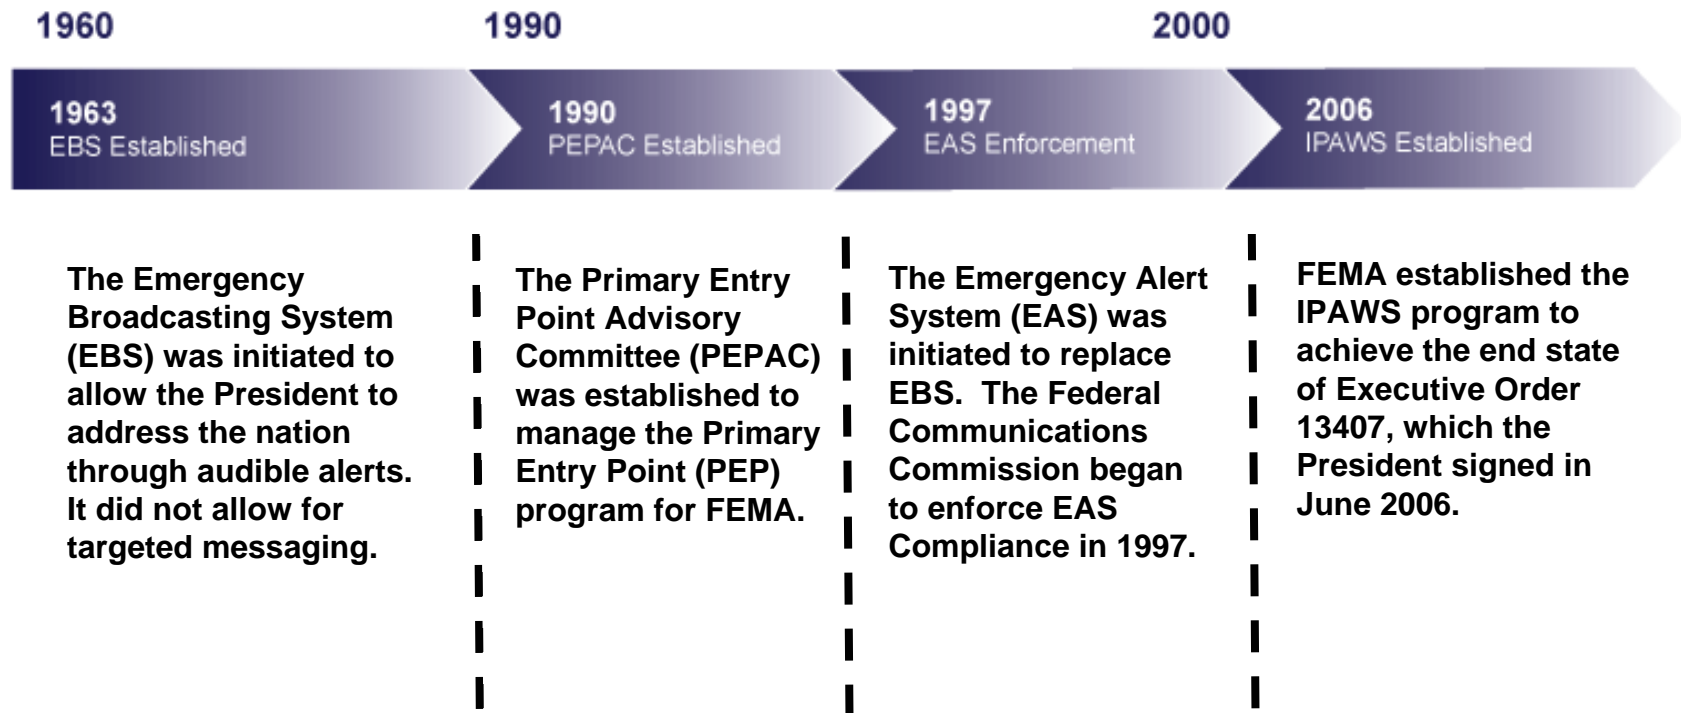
1960

1990

2000

1963
EBS Established

1990
PEPAC Established

1997
EAS Enforcement

2006
IPAWS Established

The Emergency Broadcasting System (EBS) was initiated to allow the President to address the nation through audible alerts. It did not allow for targeted messaging.

The Primary Entry Point Advisory Committee (PEPAC) was established to manage the Primary Entry Point (PEP) program for FEMA.

The Emergency Alert System (EAS) was initiated to replace EBS. The Federal Communications Commission began to enforce EAS Compliance in 1997.

FEMA established the IPAWS program to achieve the end state of Executive Order 13407, which the President signed in June 2006.